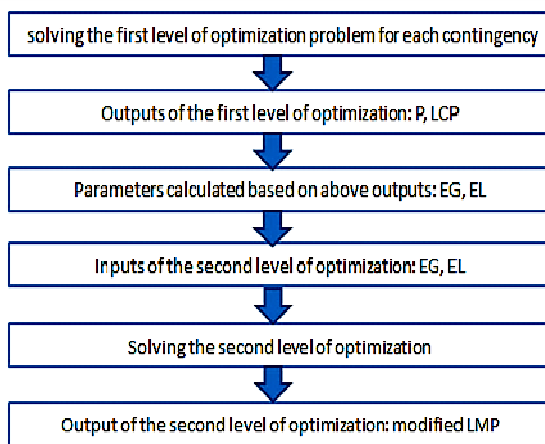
solving the first level of optimization problem for each contingency

Outputs of the first level of optimization: P, LCP

Parameters calculated based on above outputs: EG, EL

Inputs of the second level of optimization: EG, EL

Solving the second level of optimization

Output of the second level of optimization: modified LMP